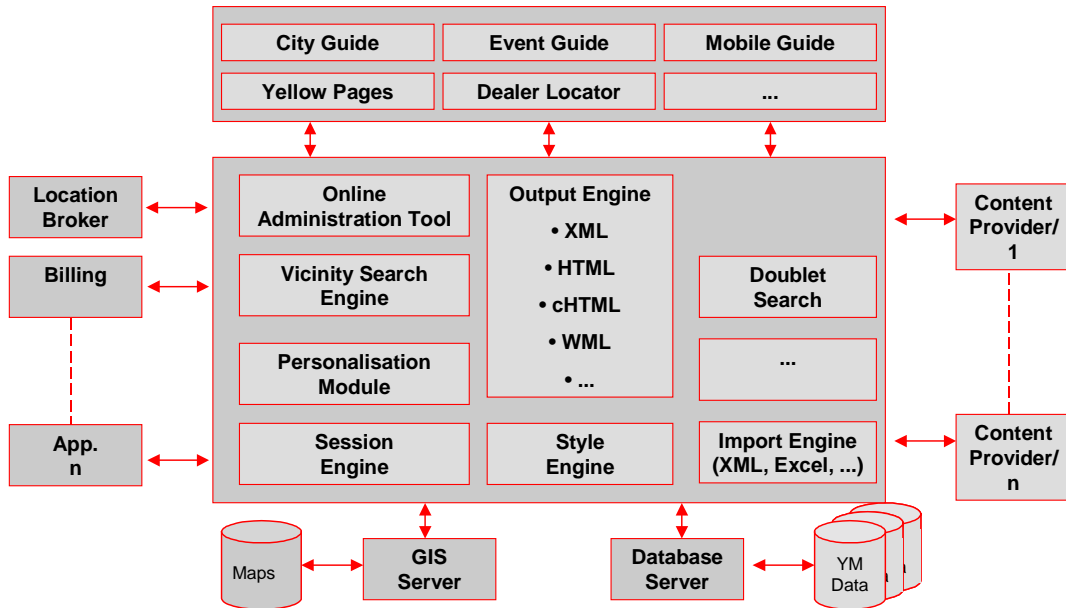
City Guide
Event Guide
Mobile Guide
Yellow Pages
Dealer Locator
...

Location Broker
Billing
App. n

Online Administration Tool
Vicinity Search Engine
Personalisation Module
Session Engine

Output Engine
• XML
• HTML
• cHTML
• WML
• ...

Style Engine

Doublet Search
...
Import Engine (XML, Excel, ...)

Content Provider/ 1
Content Provider/ n

Maps
GIS Server
Database Server
YM Data
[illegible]